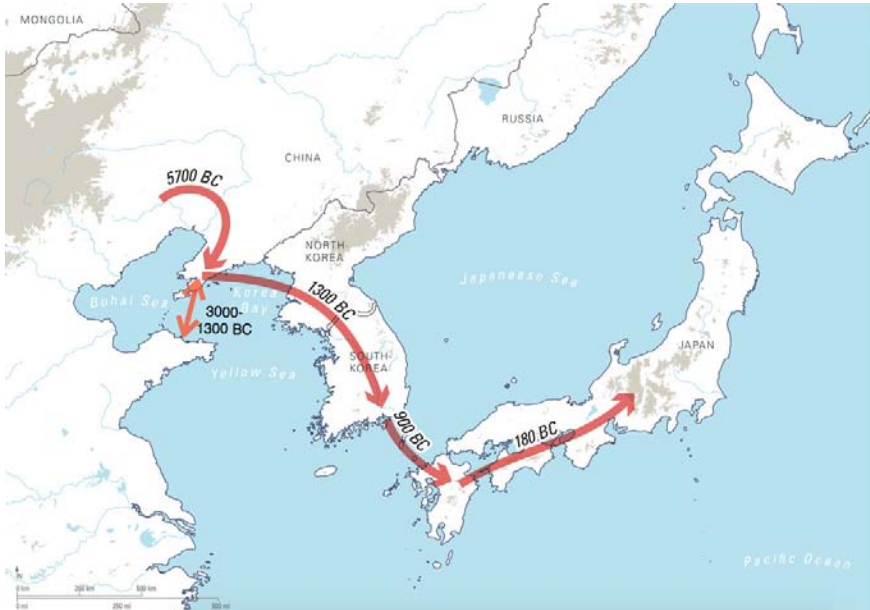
MONGOLIA

RUSSIA

CHINA

5700 BC

NORTH KOREA

1300 BC

Japaneaso Sea

Bohai Sea

Korea Bay

3000-1300 BC

SOUTH KOREA

Yellow Sea

JAPAN

900 BC

180 BC

Pacific Ocean

0 km 250 km 500 km

0 mi 250 mi 500 mi